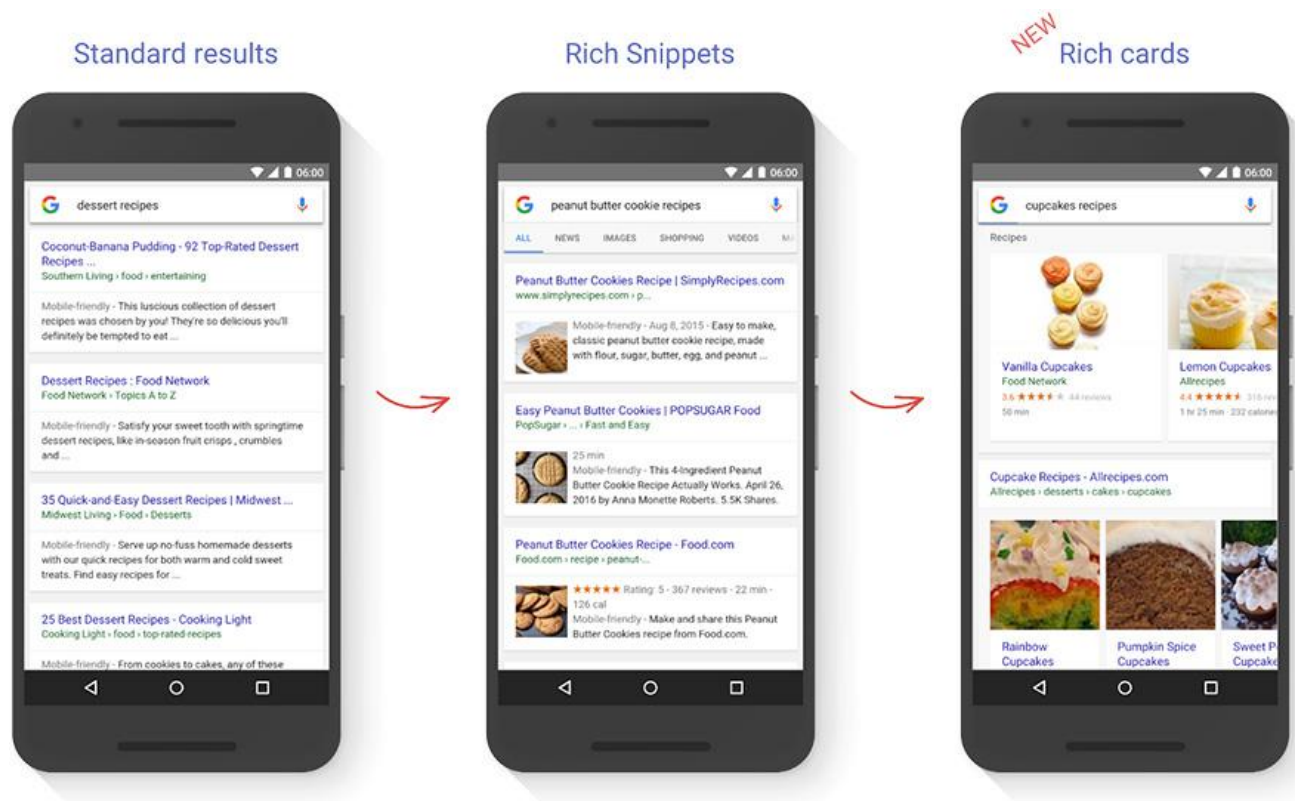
Standard results

06:00

dessert recipes

Coconut-Banana Pudding - 92 Top-Rated Dessert Recipes ...
Southern Living › food › entertaining

Mobile-friendly - This luscious collection of dessert recipes was chosen by you! They're so delicious you'll definitely be tempted to eat ...

Dessert Recipes : Food Network
Food Network › Topics A to Z

Mobile-friendly - Satisfy your sweet tooth with springtime dessert recipes, like in-season fruit crisps , crumbles and ...

35 Quick-and-Easy Dessert Recipes | Midwest ...
Midwest Living › Food › Desserts

Mobile-friendly - Serve up no-fuss homemade desserts with our quick recipes for both warm and cold sweet treats. Find easy recipes for ...

25 Best Dessert Recipes - Cooking Light
Cooking Light › food › top-rated-recipes

Mobile-friendly - From cookies to cakes, any of these

Rich Snippets

06:00

peanut butter cookie recipes

ALL NEWS IMAGES SHOPPING VIDEOS M

Peanut Butter Cookies Recipe | SimplyRecipes.com
www.simplyrecipes.com › p...

Mobile-friendly - Aug 8, 2015 - Easy to make, classic peanut butter cookie recipe, made with flour, sugar, butter, egg, and peanut ...

Easy Peanut Butter Cookies | POPSUGAR Food
PopSugar › ... › Fast and Easy

25 min
Mobile-friendly - This 4-Ingredient Peanut Butter Cookie Recipe Actually Works. April 26, 2016 by Anna Monette Roberts. 5.5K Shares.

Peanut Butter Cookies Recipe - Food.com
Food.com › recipe › peanut-...

★★★★★ Rating: 5 - 367 reviews - 22 min - 126 cal
Mobile-friendly - Make and share this Peanut Butter Cookies recipe from Food.com.

NEW
Rich cards

06:00

cupcakes recipes

Recipes

Vanilla Cupcakes
Food Network
3.6 ★★★★ 44 reviews
50 min

Lemon Cupcakes
Allrecipes
4.4 ★★★★★ 316 rev
1 hr 25 min · 232 calorie

Cupcake Recipes - Allrecipes.com
Allrecipes › desserts › cakes › cupcakes

Rainbow Cupcakes

Pumpkin Spice Cupcakes

Sweet P Cupcake